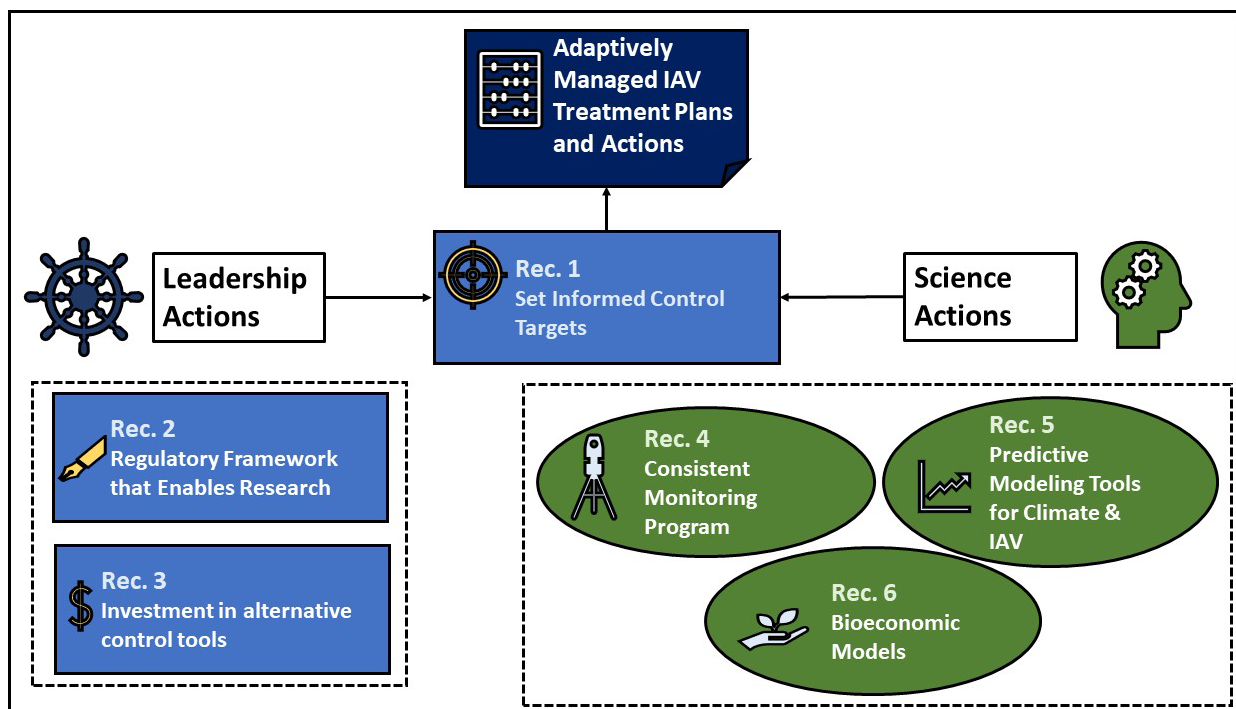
Adaptively Managed IAV Treatment Plans and Actions

Leadership Actions

Rec. 1
Set Informed Control Targets

Science Actions

Rec. 2
Regulatory Framework that Enables Research

Rec. 3
Investment in alternative control tools

Rec. 4
Consistent Monitoring Program

Rec. 5
Predictive Modeling Tools for Climate & IAV

Rec. 6
Bioeconomic Models